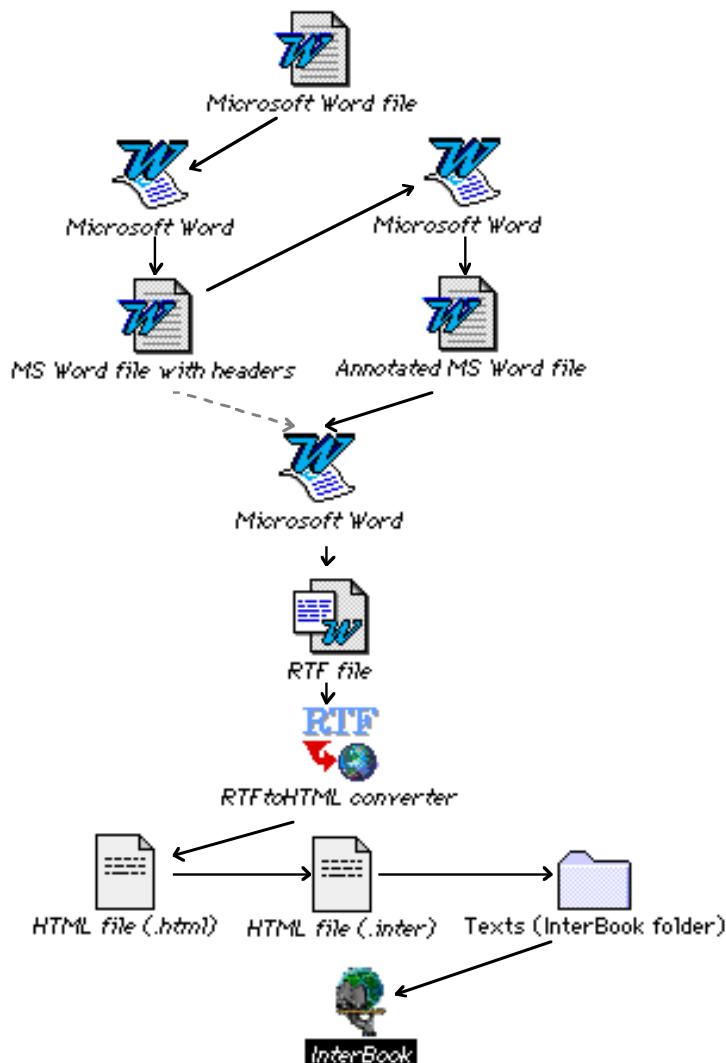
Microsoft Word file

Microsoft Word

Microsoft Word

MS Word file with headers

Annotated MS Word file

Microsoft Word

RTF file

RTF

RTFtoHTML converter

HTML file (.html)

HTML file (.inter)

Texts (InterBook folder)

InterBook